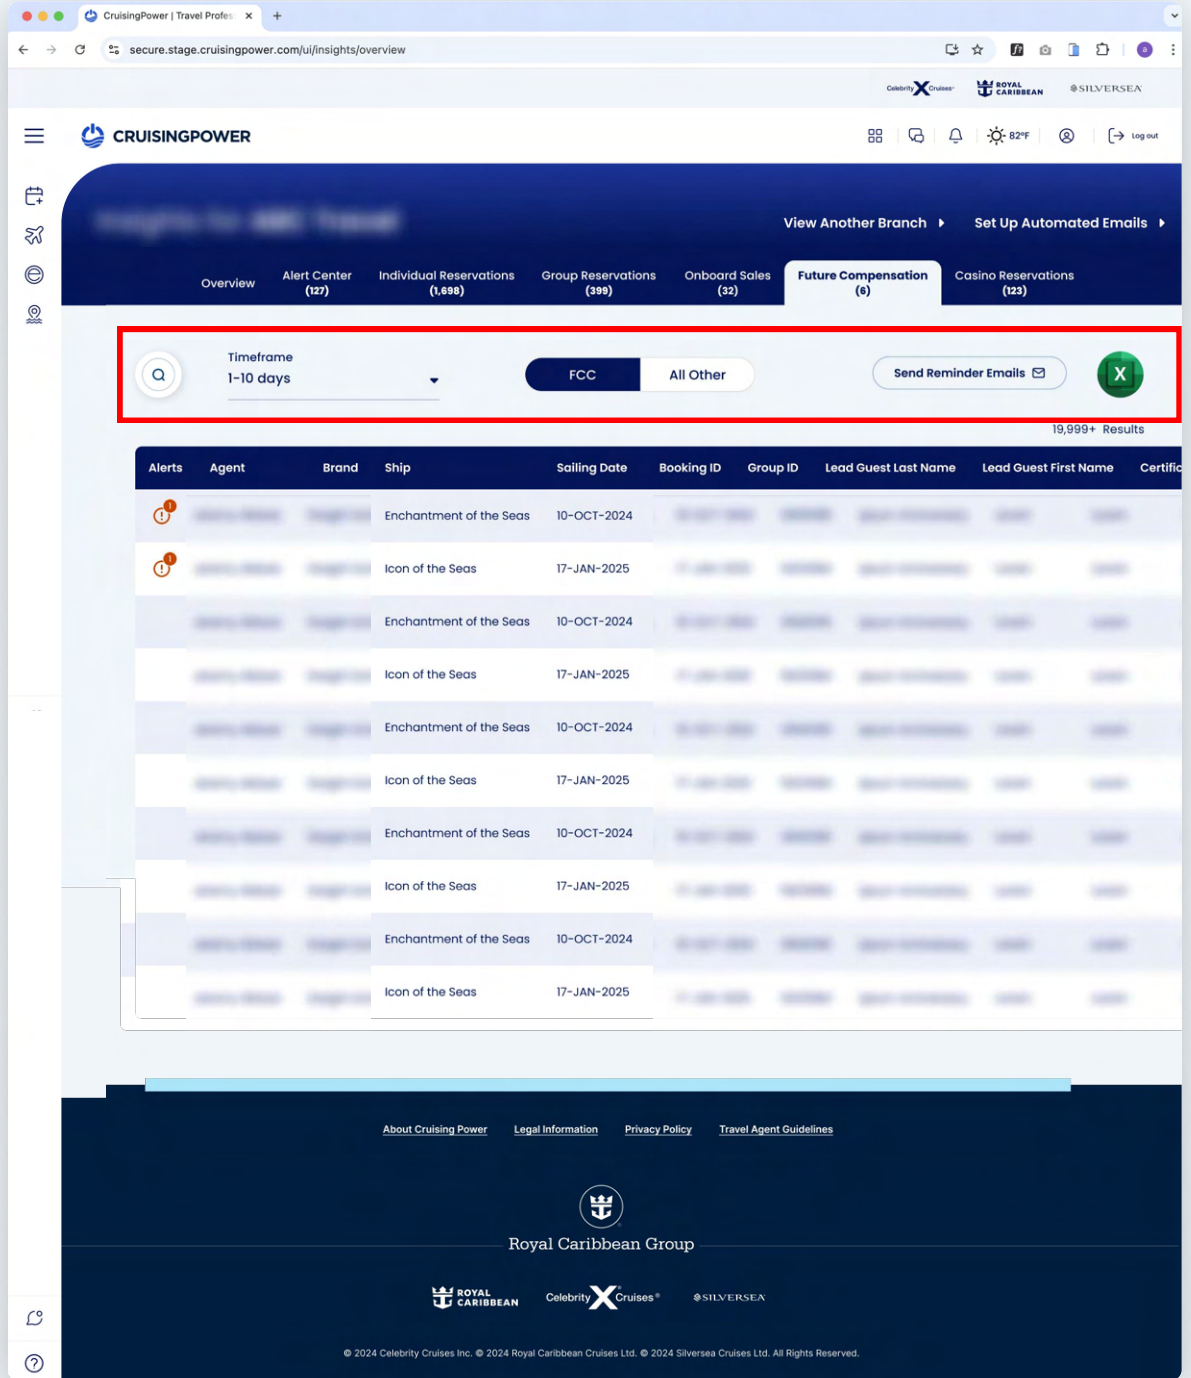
CruisingPower | Travel Profes

secure.stage.cruisingpower.com/ui/insights/overview

Celebrity X Cruises ROYAL CARIBBEAN SILVERSEA

CRUISINGPOWER

82°F

Log out

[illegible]

View Another Branch ▸ Set Up Automated Emails ▸

Overview
Alert Center (127)
Individual Reservations (1,698)
Group Reservations (399)
Onboard Sales (32)
Future Compensation (6)
Casino Reservations (123)

Timeframe
1-10 days

FCC All Other

Send Reminder Emails

X

19,999+ Results

| Alerts | Agent | Brand | Ship | Sailing Date | Booking ID | Group ID | Lead Guest Last Name | Lead Guest First Name | Certific |
|---|---|---|---|---|---|---|---|---|---|
| ! | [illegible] | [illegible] | Enchantment of the Seas | 10-OCT-2024 | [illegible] | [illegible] | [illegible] | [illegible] | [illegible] |
| ! | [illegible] | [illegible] | Icon of the Seas | 17-JAN-2025 | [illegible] | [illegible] | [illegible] | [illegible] | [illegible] |
| | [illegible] | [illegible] | Enchantment of the Seas | 10-OCT-2024 | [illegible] | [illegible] | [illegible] | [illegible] | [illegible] |
| | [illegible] | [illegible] | Icon of the Seas | 17-JAN-2025 | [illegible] | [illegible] | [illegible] | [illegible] | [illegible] |
| | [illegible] | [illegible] | Enchantment of the Seas | 10-OCT-2024 | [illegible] | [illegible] | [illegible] | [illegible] | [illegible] |
| | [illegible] | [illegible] | Icon of the Seas | 17-JAN-2025 | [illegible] | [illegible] | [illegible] | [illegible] | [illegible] |
| | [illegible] | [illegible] | Enchantment of the Seas | 10-OCT-2024 | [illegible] | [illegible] | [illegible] | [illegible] | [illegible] |
| | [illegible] | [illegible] | Icon of the Seas | 17-JAN-2025 | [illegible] | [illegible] | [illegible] | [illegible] | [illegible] |
| | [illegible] | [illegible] | Enchantment of the Seas | 10-OCT-2024 | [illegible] | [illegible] | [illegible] | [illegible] | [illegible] |
| | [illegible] | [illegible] | Icon of the Seas | 17-JAN-2025 | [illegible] | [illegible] | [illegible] | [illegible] | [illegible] |

About Cruising Power Legal Information Privacy Policy Travel Agent Guidelines

Royal Caribbean Group

ROYAL CARIBBEAN Celebrity X Cruises® SILVERSEA

© 2024 Celebrity Cruises Inc. © 2024 Royal Caribbean Cruises Ltd. © 2024 Silversea Cruises Ltd. All Rights Reserved.